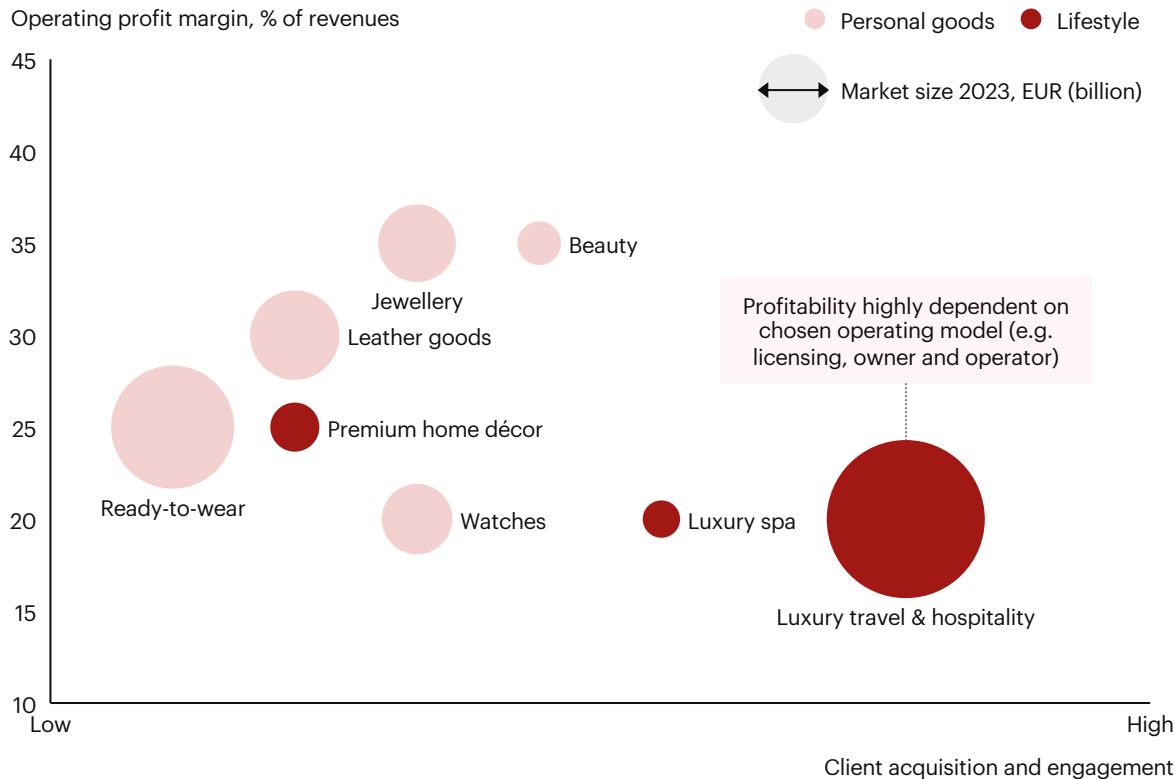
Operating profit margin, % of revenues

Personal goods
Lifestyle

Market size 2023, EUR (billion)

45
40
35
30
25
20
15
10

Jewellery
Beauty
Leather goods
Profitability highly dependent on chosen operating model (e.g. licensing, owner and operator)
Ready-to-wear
Premium home décor
Watches
Luxury spa
Luxury travel & hospitality

Low
High
Client acquisition and engagement